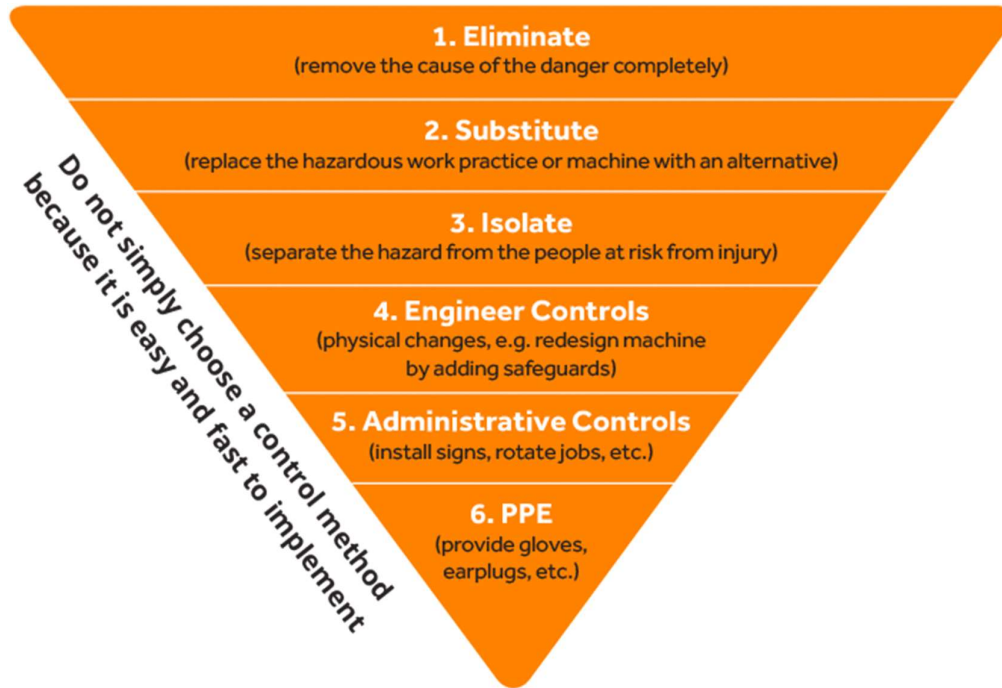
1. Eliminate
(remove the cause of the danger completely)

2. Substitute
(replace the hazardous work practice or machine with an alternative)

3. Isolate
(separate the hazard from the people at risk from injury)

4. Engineer Controls
(physical changes, e.g. redesign machine by adding safeguards)

5. Administrative Controls
(install signs, rotate jobs, etc.)

6. PPE
(provide gloves, earplugs, etc.)

Do not simply choose a control method because it is easy and fast to implement